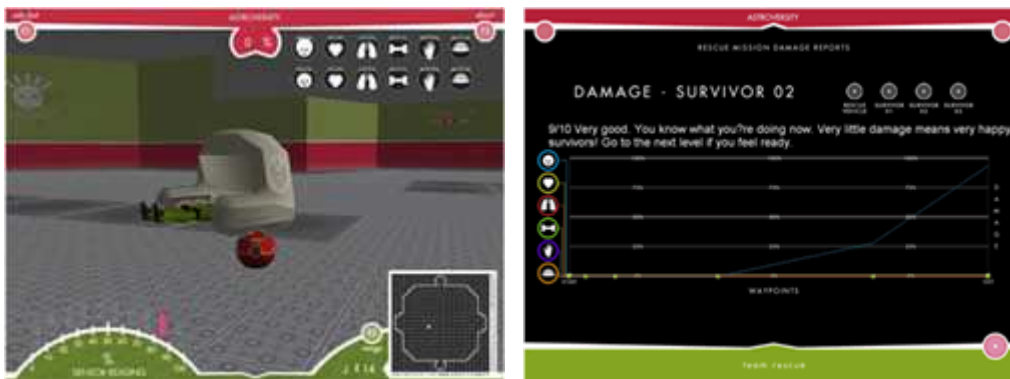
ASTROVERSITY

ASTROVERSITY

RESCUE MISSION DAMAGE REPORTS

DAMAGE - SURVIVOR 02

RESCUE VEHICLE SURVIVOR 01 SURVIVOR 02 SURVIVOR 03

9/10 Very good. You know what you?re doing now. Very little damage means very happy survivors! Go to the next level if you feel ready.

DAMAGE

WAYPOINTS

SENSOR READINGS

team rescue